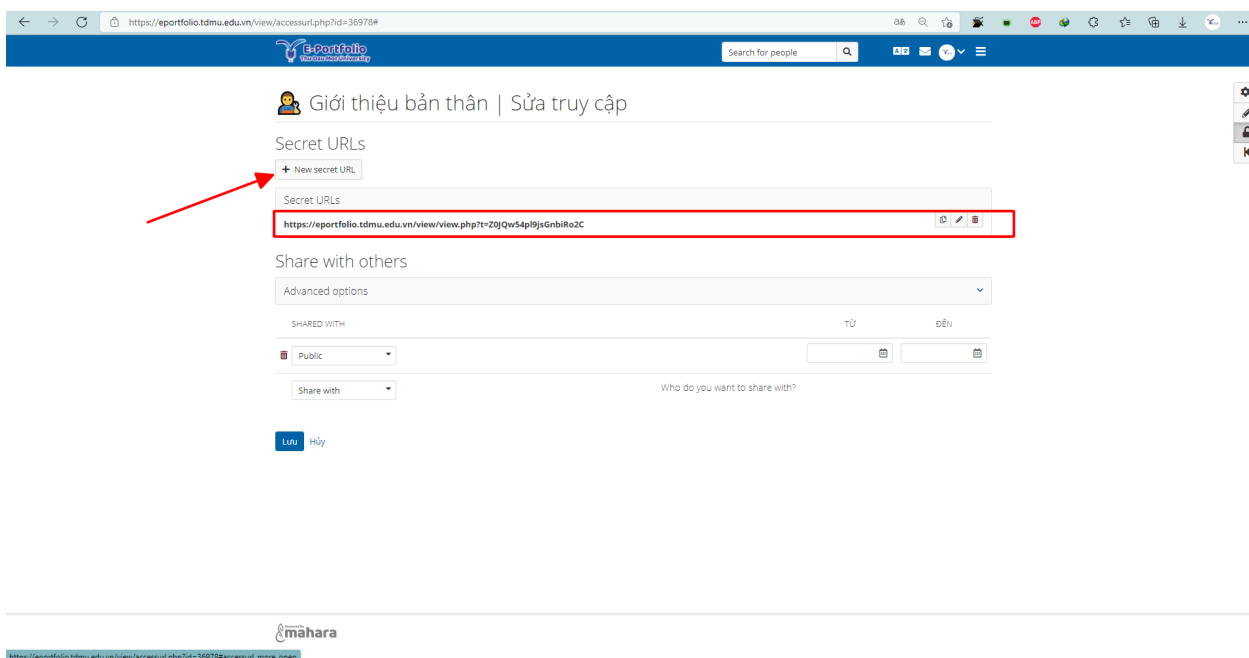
https://eportfolio.tdmu.edu.vn/view/accessurl.php?id=36978#

E-Portfolio
Thu Dau Mot University

Search for people

Giới thiệu bản thân | Sửa truy cập

Secret URLs

+ New secret URL

Secret URLs

https://eportfolio.tdmu.edu.vn/view/view.php?t=Z0JQw54pl9jsGnbiRo2C

Share with others

Advanced options

| SHARED WITH | TỪ | ĐẾN |
|---|---|---|
| Public | | |
| Share with | Who do you want to share with? | |

Lưu Hủy

Powered by mahara

https://eportfolio.tdmu.edu.vn/view/accessurl.php?id=36978#accessurl_more_open